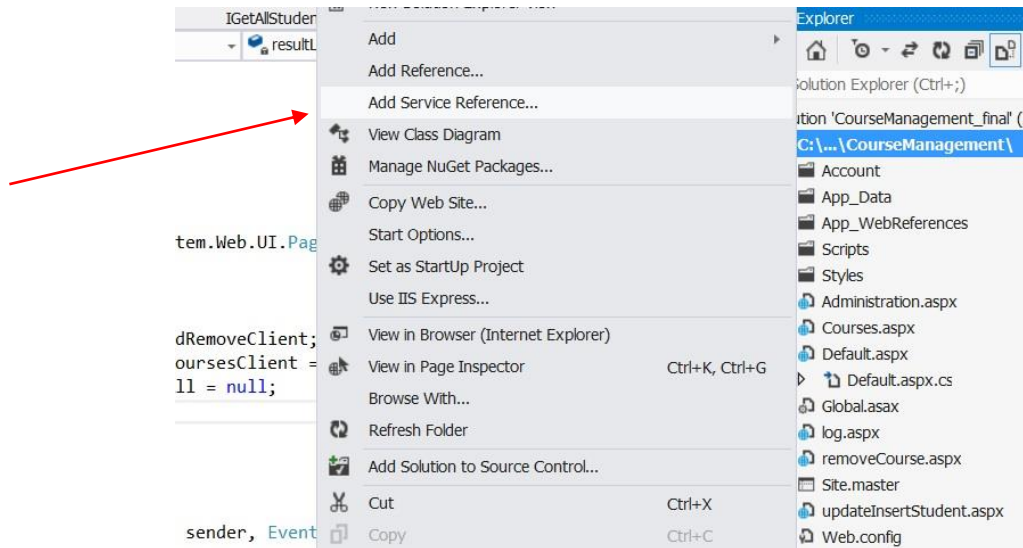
IGetAllStuden
resultL
tem.Web.UI.Pag
dRemoveClient;
oursesClient =
ll = null;
sender, Event

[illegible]
Add
Add Reference...
Add Service Reference...
View Class Diagram
Manage NuGet Packages...
Copy Web Site...
Start Options...
Set as StartUp Project
Use IIS Express...
View in Browser (Internet Explorer)
View in Page Inspector Ctrl+K, Ctrl+G
Browse With...
Refresh Folder
Add Solution to Source Control...
Cut Ctrl+X
Copy Ctrl+C

Explorer
olution Explorer (Ctrl+;)
ution 'CourseManagement_final' (
C:\...\CourseManagement\
Account
App_Data
App_WebReferences
Scripts
Styles
Administration.aspx
Courses.aspx
Default.aspx
Default.aspx.cs
Global.asax
log.aspx
removeCourse.aspx
Site.master
updateInsertStudent.aspx
Web.config